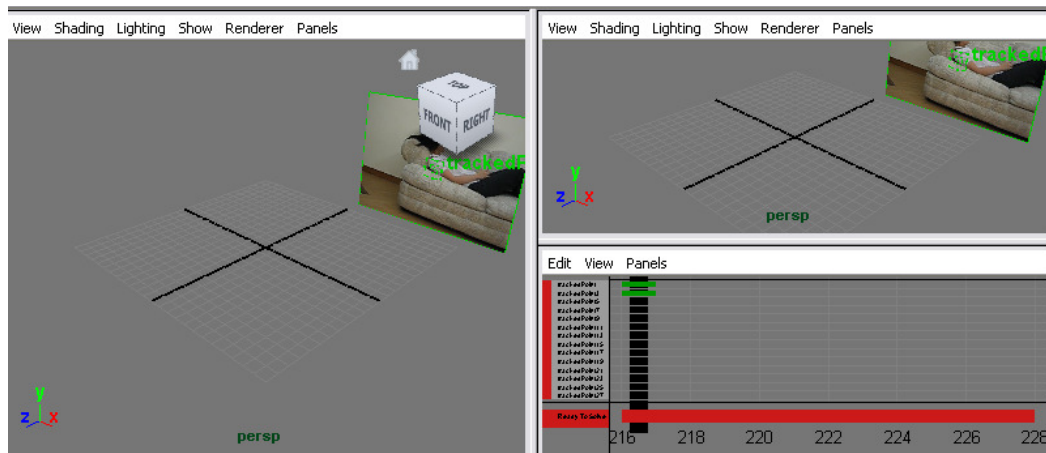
View Shading Lighting Show Renderer Panels

TOP
FRONT RIGHT
trackedP

y
z x
persp

View Shading Lighting Show Renderer Panels

trackedP

y
z x
persp

Edit View Panels

trackedPoint1
trackedPoint4
trackedPoint6
trackedPoint7
trackedPoint9
trackedPoint11
trackedPoint13
trackedPoint15
trackedPoint17
trackedPoint19
trackedPoint21
trackedPoint23
trackedPoint25
trackedPoint27

Ready To Solve

216 218 220 222 224 226 228